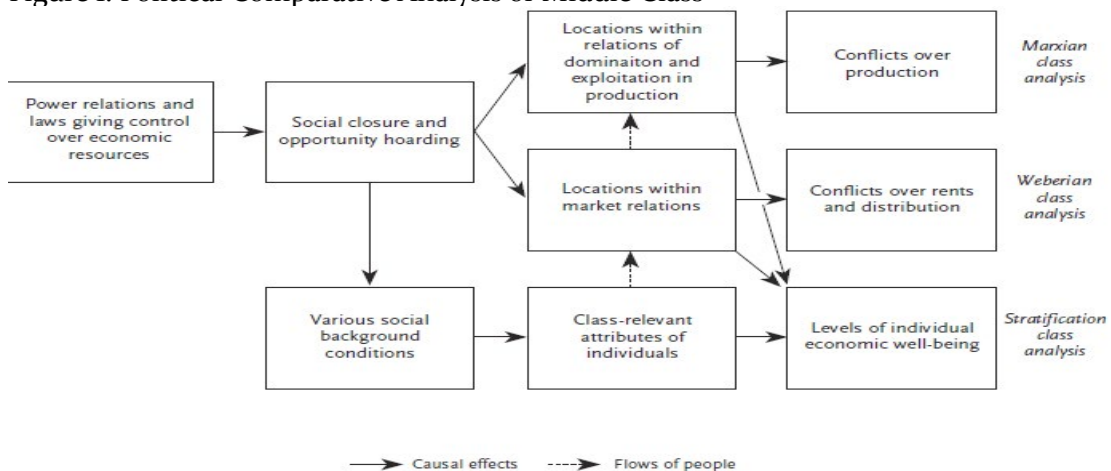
Figure 1. Political Comparative Analysis of Middle Class

Power relations and laws giving control over economic resources

Social closure and opportunity hoarding

Locations within relations of dominaiton and exploitation in production

Conflicts over production

Marxian class analysis

Locations within market relations

Conflicts over rents and distribution

Weberian class analysis

Various social background conditions

Class-relevant attributes of individuals

Levels of individual economic well-being

Stratification class analysis

Causal effects

Flows of people